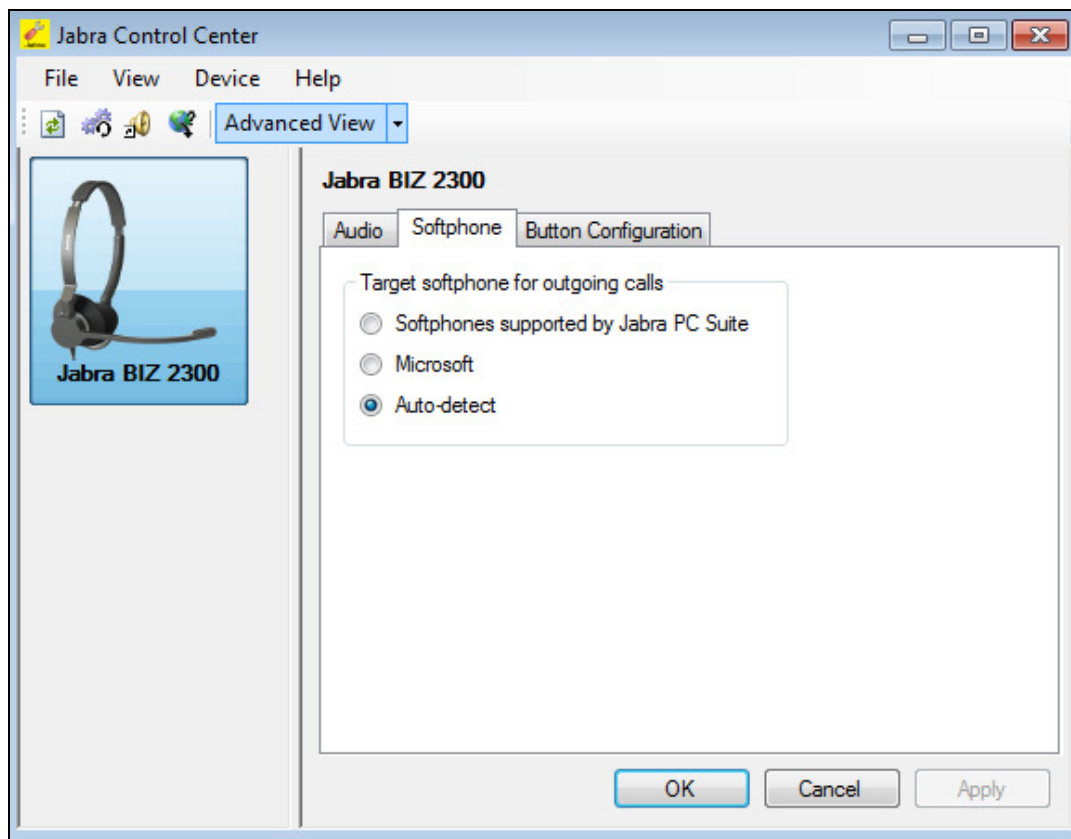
Jabra Control Center

File View Device Help

Advanced View

Jabra BIZ 2300

Jabra BIZ 2300

Audio Softphone Button Configuration

Target softphone for outgoing calls

Softphones supported by Jabra PC Suite

Microsoft

Auto-detect

OK Cancel Apply